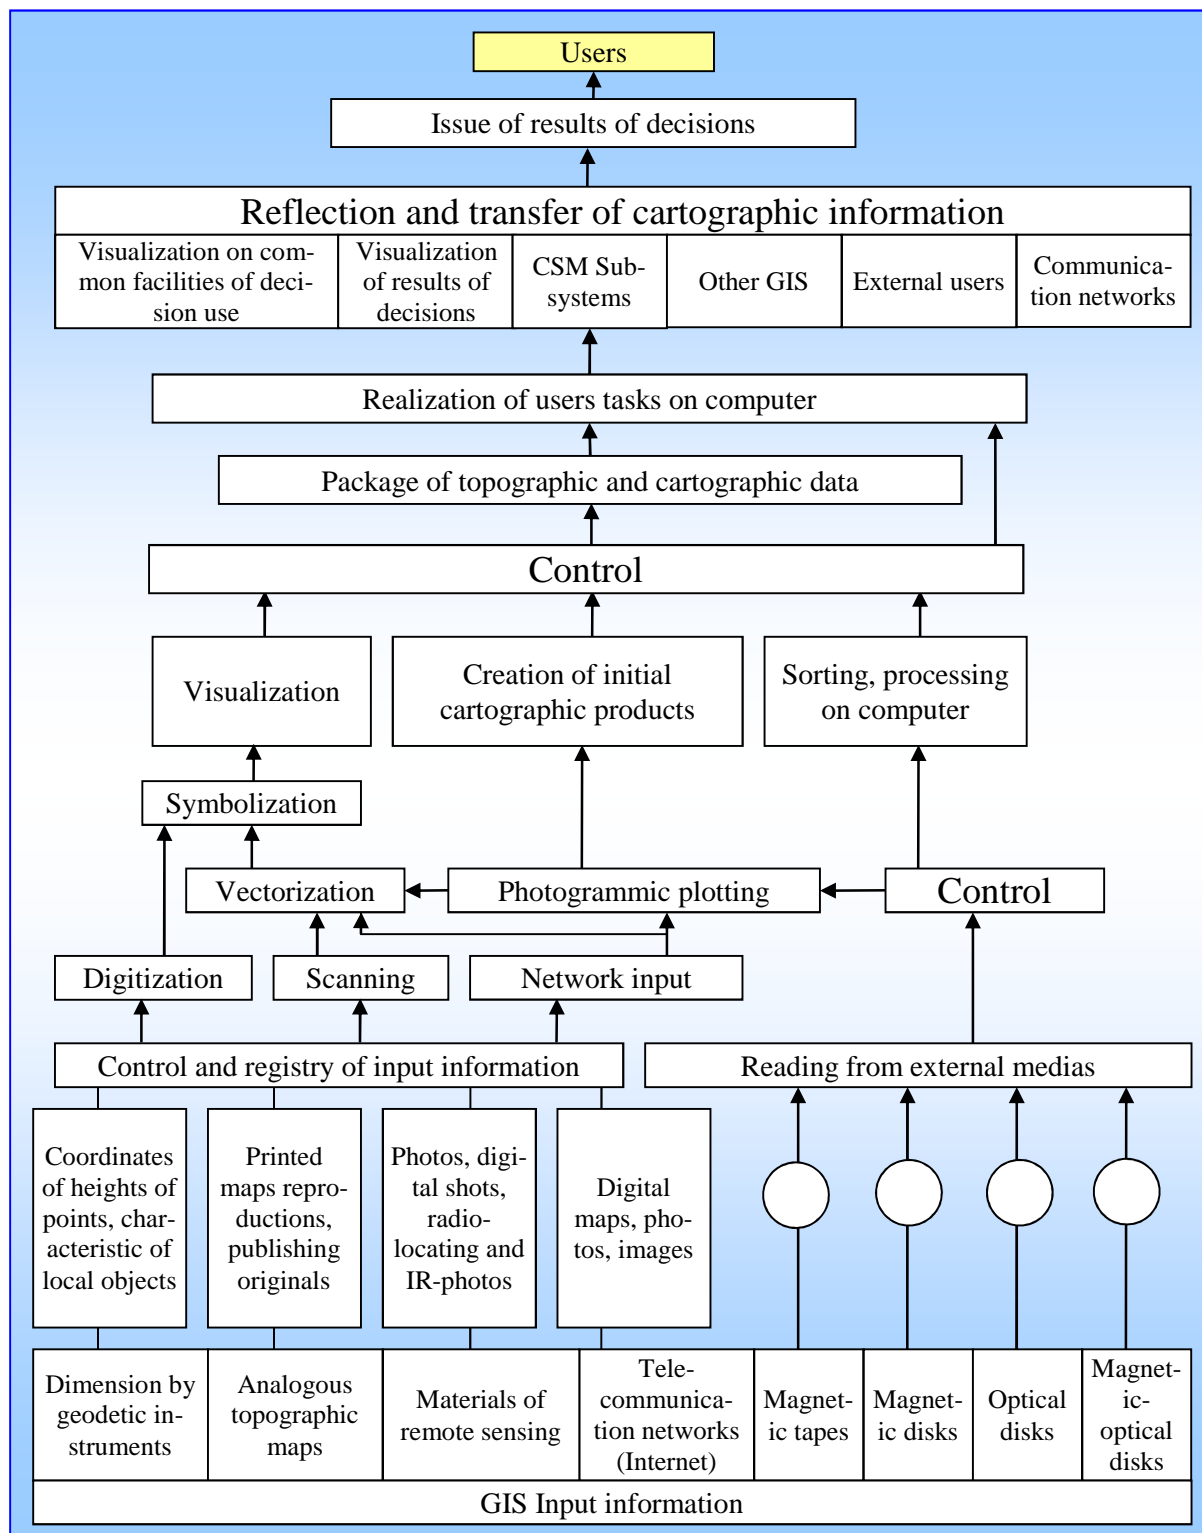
Users

Issue of results of decisions

Reflection and transfer of cartographic information

Visualization on common facilities of decision use

Visualization of results of decisions

CSM Subsystems

Other GIS

External users

Communication networks

Realization of users tasks on computer

Package of topographic and cartographic data

Control

Visualization

Creation of initial cartographic products

Sorting, processing on computer

Symbolization

Vectorization

Photogrammic plotting

Control

Digitization

Scanning

Network input

Control and registry of input information

Reading from external medias

Coordinates of heights of points, characteristic of local objects

Printed maps reproductions, publishing originals

Photos, digital shots, radio-locating and IR-photos

Digital maps, photos, images

Dimension by geodetic instruments

Analogous topographic maps

Materials of remote sensing

Telecommunication networks (Internet)

Magnetic tapes

Magnetic disks

Optical disks

Magnetic-optical disks

GIS Input information